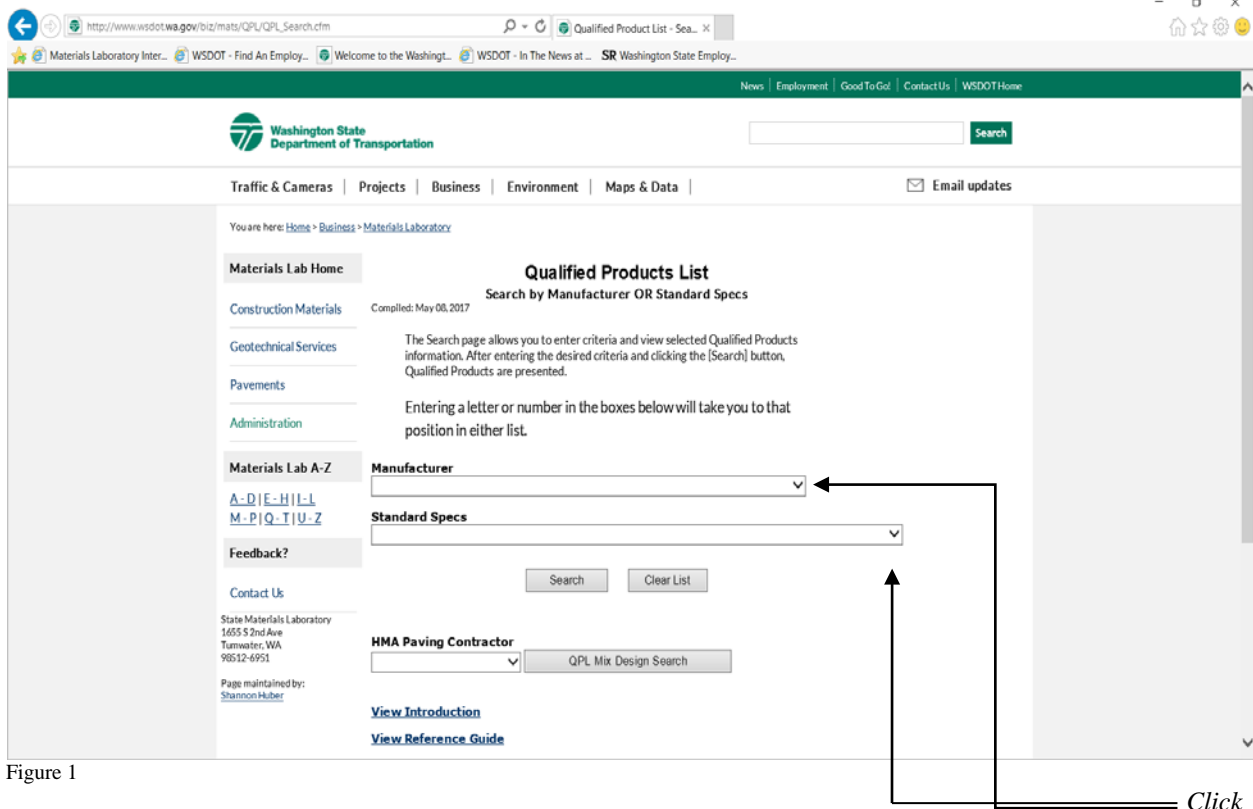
http://www.wsdot.wa.gov/biz/mats/QPL/QPL_Search.cfm

Qualified Product List - Sea...

Materials Laboratory Inter... WSDOT - Find An Employ... Welcome to the Washingt... WSDOT - In The News at ... SR Washington State Employ...

News | Employment | Good To Go! | Contact Us | WSDOT Home

Washington State Department of Transportation

Search

Traffic & Cameras | Projects | Business | Environment | Maps & Data |

Email updates

You are here: Home > Business > Materials Laboratory

Materials Lab Home

Construction Materials

Geotechnical Services

Pavements

Administration

Materials Lab A-Z

A - D | E - H | I - L
M - P | Q - T | U - Z

Feedback?

Contact Us

State Materials Laboratory
1655 S 2nd Ave
Tumwater, WA
98512-6951

Page maintained by:
Shannon Huber

Qualified Products List
Search by Manufacturer OR Standard Specs

Compiled: May 08, 2017

The Search page allows you to enter criteria and view selected Qualified Products information. After entering the desired criteria and clicking the [Search] button, Qualified Products are presented.

Entering a letter or number in the boxes below will take you to that position in either list.

Manufacturer

Standard Specs

Search Clear List

HMA Paving Contractor

QPL Mix Design Search

View Introduction

View Reference Guide

Figure 1

Click